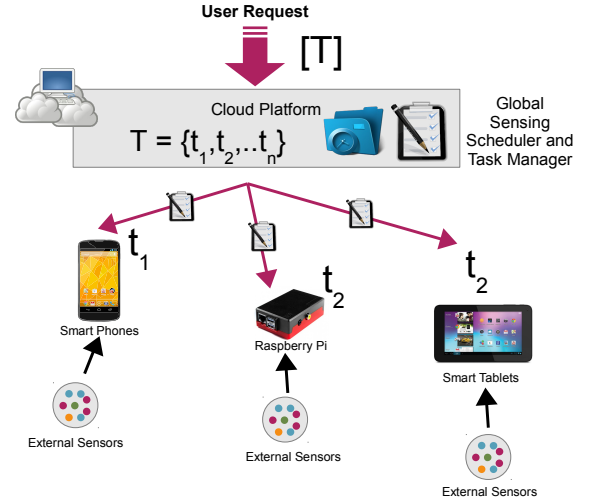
User Request

[T]

Cloud Platform

$T = \{t_1, t_2, .. t_n\}$

Global Sensing Scheduler and Task Manager

$t_1$

Smart Phones

External Sensors

$t_2$

Raspberry Pi

External Sensors

$t_2$

Smart Tablets

External Sensors